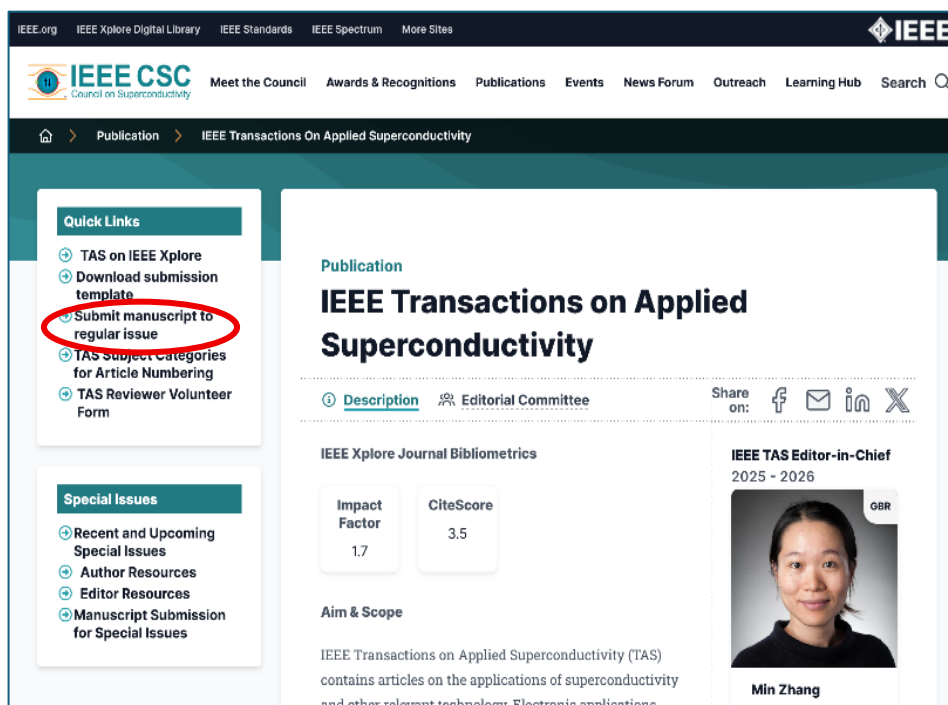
IEEE.org IEEE Xplore Digital Library IEEE Standards IEEE Spectrum More Sites

IEEE

IEEE CSC
Council on Superconductivity

Meet the Council Awards & Recognitions Publications Events News Forum Outreach Learning Hub Search

Publication > IEEE Transactions On Applied Superconductivity

Quick Links

TAS on IEEE Xplore
Download submission template
Submit manuscript to regular issue
TAS Subject Categories for Article Numbering
TAS Reviewer Volunteer Form

Special Issues

Recent and Upcoming Special Issues
Author Resources
Editor Resources
Manuscript Submission for Special Issues

Publication

IEEE Transactions on Applied Superconductivity

Description Editorial Committee

Share on:

IEEE Xplore Journal Bibliometrics

| Impact Factor | CiteScore |
|---|---|
| 1.7 | 3.5 |

Aim & Scope

IEEE Transactions on Applied Superconductivity (TAS) contains articles on the applications of superconductivity and other relevant technology. Electronic applications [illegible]

IEEE TAS Editor-in-Chief
2025 - 2026

GBR

Min Zhang